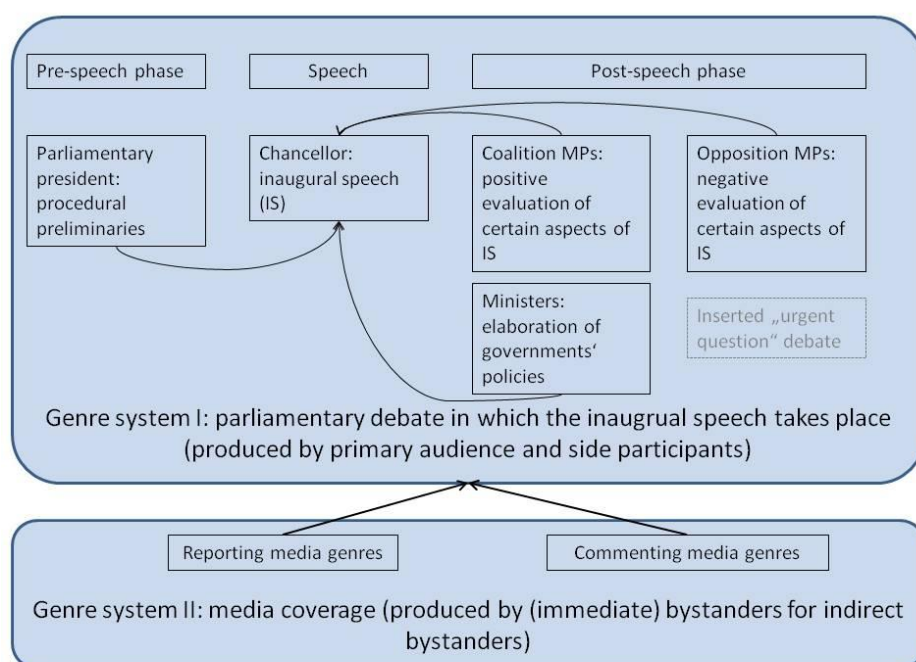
Pre-speech phase

Speech

Post-speech phase

Parliamentary president: procedural preliminaries

Chancellor: inaugural speech (IS)

Coalition MPs: positive evaluation of certain aspects of IS

Opposition MPs: negative evaluation of certain aspects of IS

Ministers: elaboration of governments‘ policies

Inserted „urgent question“ debate

Genre system I: parliamentary debate in which the inaugrual speech takes place (produced by primary audience and side participants)

Reporting media genres

Commenting media genres

Genre system II: media coverage (produced by (immediate) bystanders for indirect bystanders)